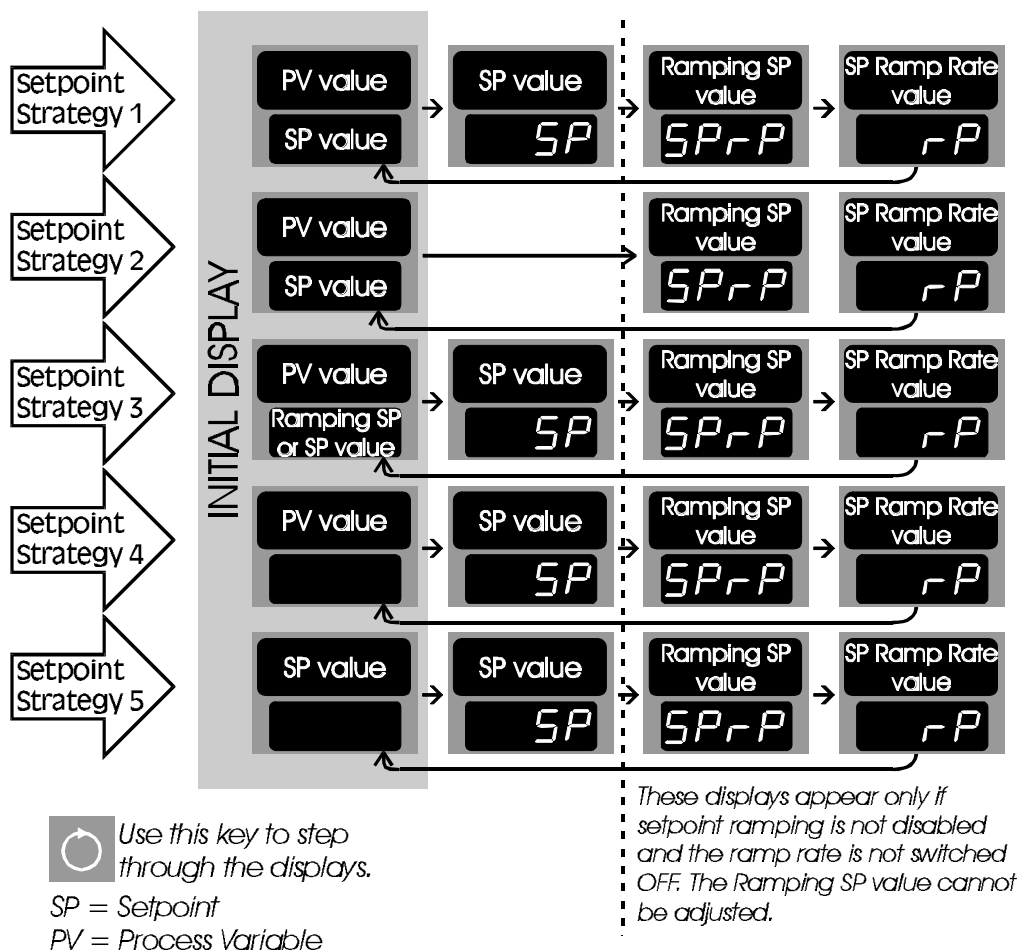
INITIAL DISPLAY

Setpoint Strategy 1
PV value
SP value
SP value
SP
Ramping SP value
SPrP
SP Ramp Rate value
rP

Setpoint Strategy 2
PV value
SP value
Ramping SP value
SPrP
SP Ramp Rate value
rP

Setpoint Strategy 3
PV value
Ramping SP or SP value
SP value
SP
Ramping SP value
SPrP
SP Ramp Rate value
rP

Setpoint Strategy 4
PV value
SP value
SP
Ramping SP value
SPrP
SP Ramp Rate value
rP

Setpoint Strategy 5
SP value
SP value
SP
Ramping SP value
SPrP
SP Ramp Rate value
rP

Use this key to step through the displays.

SP = Setpoint
PV = Process Variable

These displays appear only if setpoint ramping is not disabled and the ramp rate is not switched OFF. The Ramping SP value cannot be adjusted.